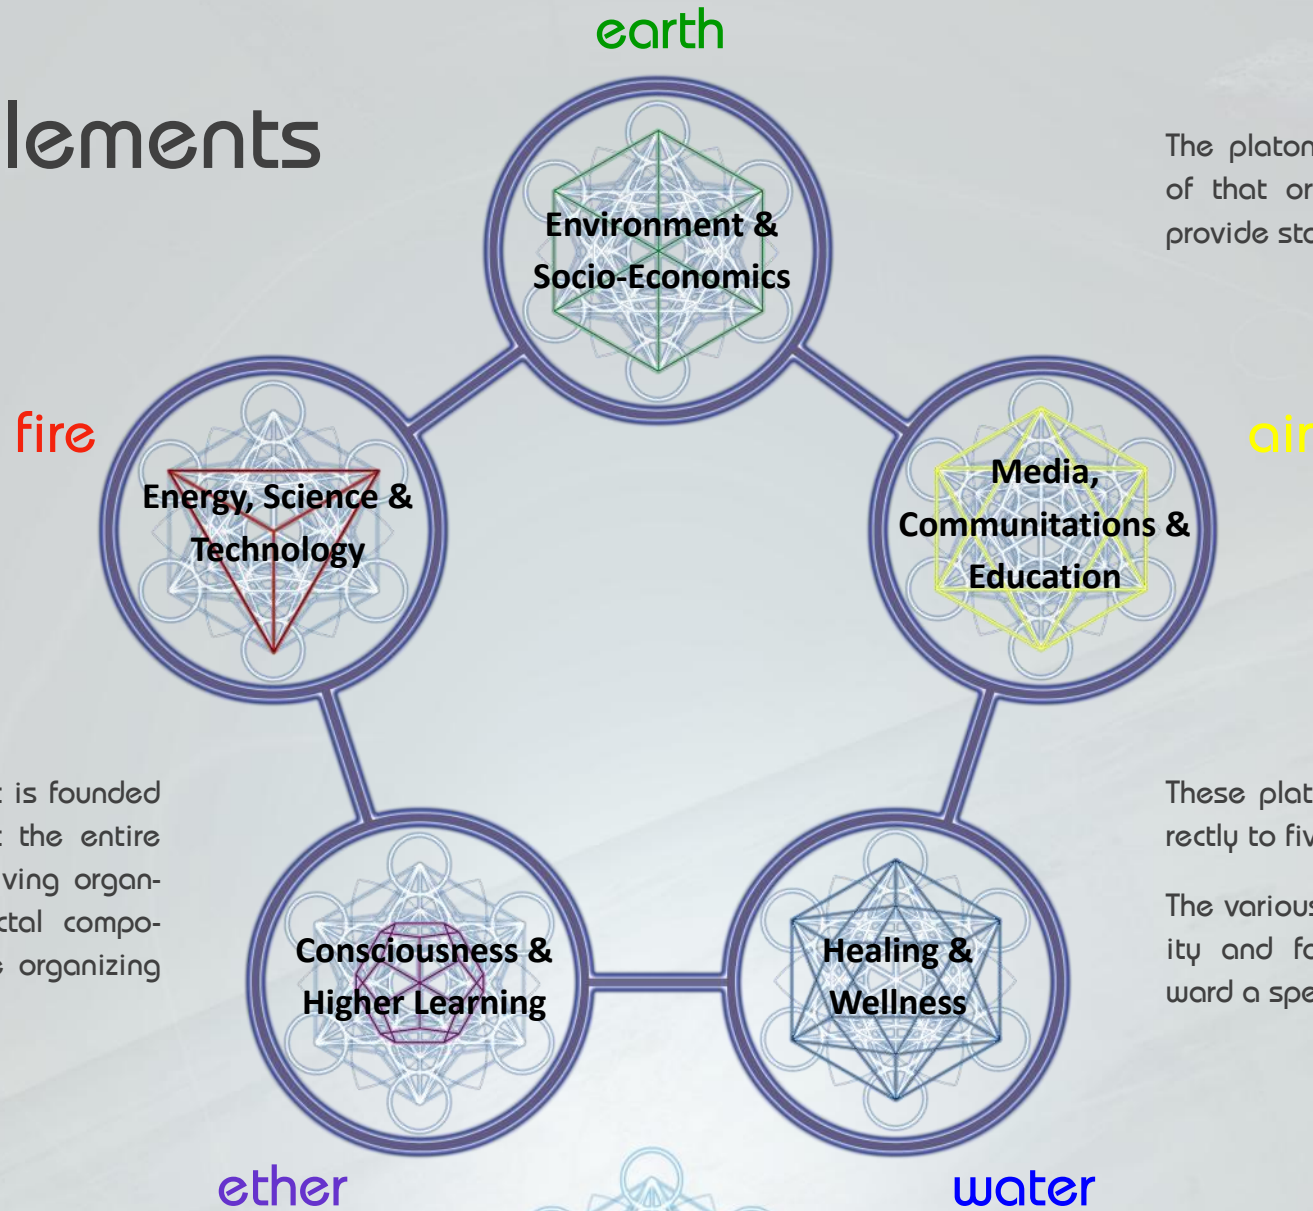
lements

earth

Environment & Socio-Economics

The platon of that or provide sta

fire

Energy, Science & Technology

air

Media, Communitations & Education

is founded the entire ving organtal compoorganizing

These plat rectly to fiv

The various ity and fa ward a spe

Consciousness & Higher Learning

Healing & Wellness

ether

water